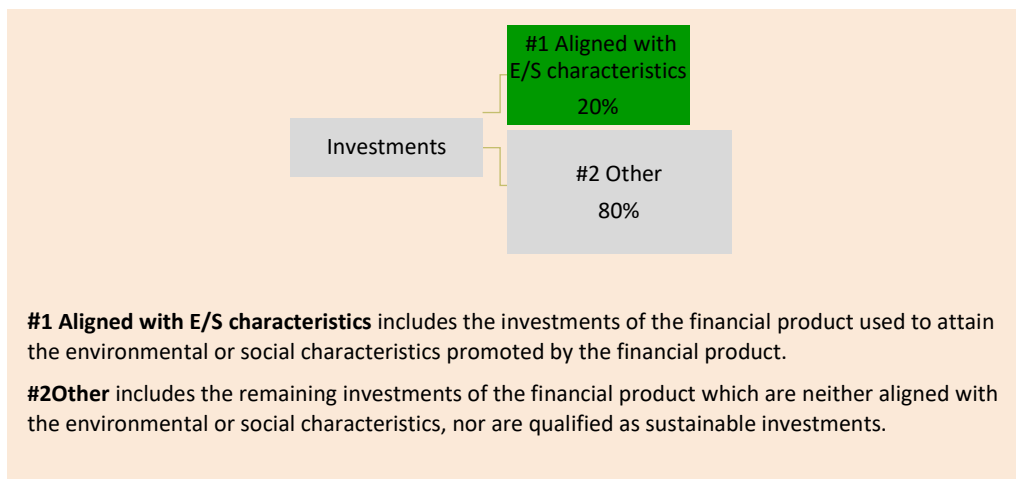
#1 Aligned with E/S characteristics
20%

Investments

#2 Other
80%

**#1 Aligned with E/S characteristics** includes the investments of the financial product used to attain the environmental or social characteristics promoted by the financial product.

**#2Other** includes the remaining investments of the financial product which are neither aligned with the environmental or social characteristics, nor are qualified as sustainable investments.